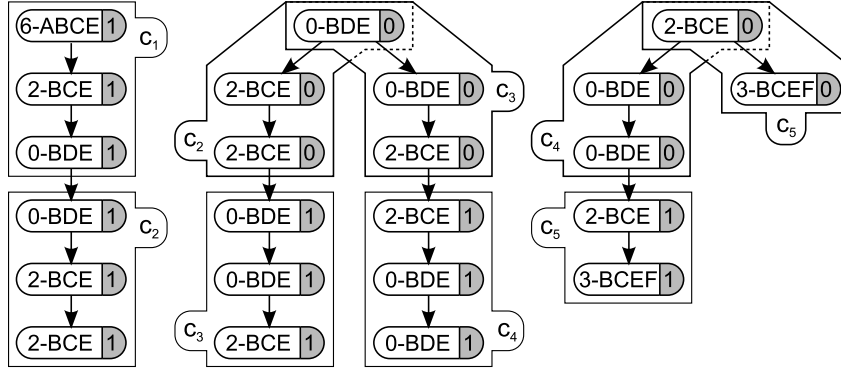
6-ABCE 1
$c_1$
2-BCE 1
0-BDE 1
0-BDE 1
$c_2$
2-BCE 1
2-BCE 1

0-BDE 0
2-BCE 0
0-BDE 0
$c_3$
$c_2$
2-BCE 0
2-BCE 0
0-BDE 1
2-BCE 1
0-BDE 1
0-BDE 1
$c_3$
2-BCE 1
0-BDE 1
$c_4$

2-BCE 0
0-BDE 0
3-BCEF 0
$c_4$
$c_5$
0-BDE 0
$c_5$
2-BCE 1
3-BCEF 1